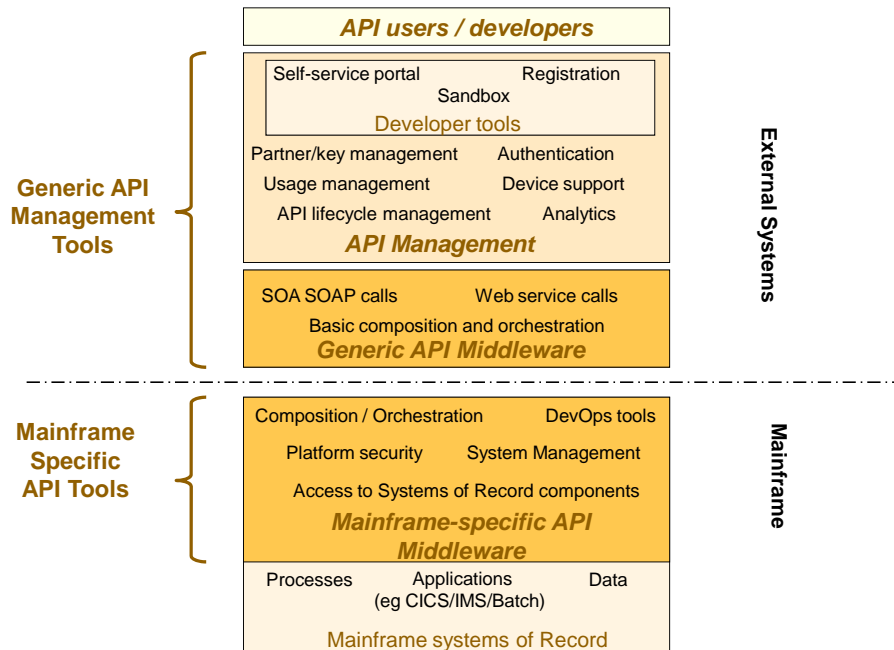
API users / developers

Self-service portal
Registration
Sandbox
Developer tools

Partner/key management
Authentication
Usage management
Device support
API lifecycle management
Analytics
API Management

SOA SOAP calls
Web service calls
Basic composition and orchestration
Generic API Middleware

Generic API Management Tools

External Systems

Composition / Orchestration
DevOps tools
Platform security
System Management
Access to Systems of Record components
Mainframe-specific API Middleware

Mainframe Specific API Tools

Mainframe

Processes
Applications (eg CICS/IMS/Batch)
Data
Mainframe systems of Record